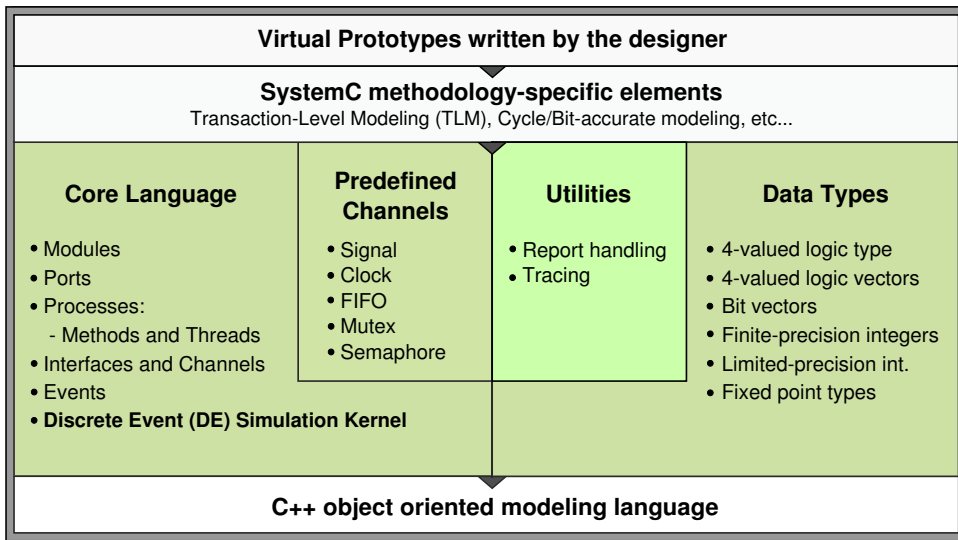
Virtual Prototypes written by the designer

SystemC methodology-specific elements

Transaction-Level Modeling (TLM), Cycle/Bit-accurate modeling, etc...

Core Language

• Modules
• Ports
• Processes:
- Methods and Threads
• Interfaces and Channels
• Events
• Discrete Event (DE) Simulation Kernel

Predefined Channels

• Signal
• Clock
• FIFO
• Mutex
• Semaphore

Utilities

• Report handling
• Tracing

Data Types

• 4-valued logic type
• 4-valued logic vectors
• Bit vectors
• Finite-precision integers
• Limited-precision int.
• Fixed point types

C++ object oriented modeling language